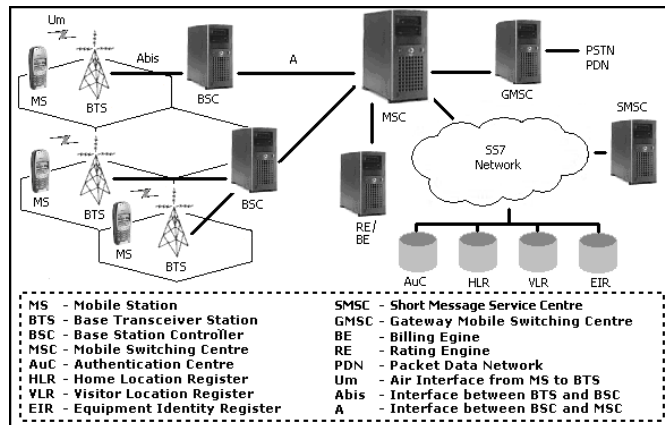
Um
Abis
A
PSTN
PDN
MS
BTS
BSC
MSC
GMSC
SMSC
SS7 Network
MS
BTS
BSC
MS
BTS
RE/ BE
AuC
HLR
VLR
EIR

MS - Mobile Station
BTS - Base Transceiver Station
BSC - Base Station Controller
MSC - Mobile Switching Centre
AuC - Authentication Centre
HLR - Home Location Register
VLR - Visitor Location Register
EIR - Equipment Identity Register

SMSC - Short Message Service Centre
GMSC - Gateway Mobile Switching Centre
BE - Billing Egine
RE - Rating Engine
PDN - Packet Data Network
Um - Air Interface from MS to BTS
Abis - Interface between BTS and BSC
A - Interface between BSC and MSC